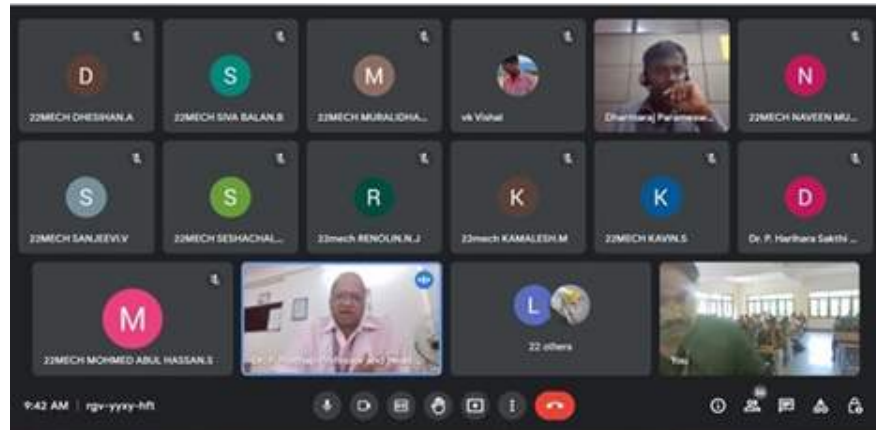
D
22MECH DHESIHAN.A

S
22MECH SIVA BALAN.B

M
22MECH MURALIDHA...

vk Vishal

Dharmaraj Paramese...

N
22MECH NAVEEN MU...

S
22MECH SANJEEVI.V

S
22MECH SESHACHAL...

R
22mech RENOLIN.N.J

K
22mech KAMALESH.M

K
22MECH KAVIN.S

D
Dr. P. Harihara Sakthi ...

M
22MECH MOHMED ABUL HASSAN.S

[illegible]

L
22 others

You

9:42 AM | rgv-yyxy-hft